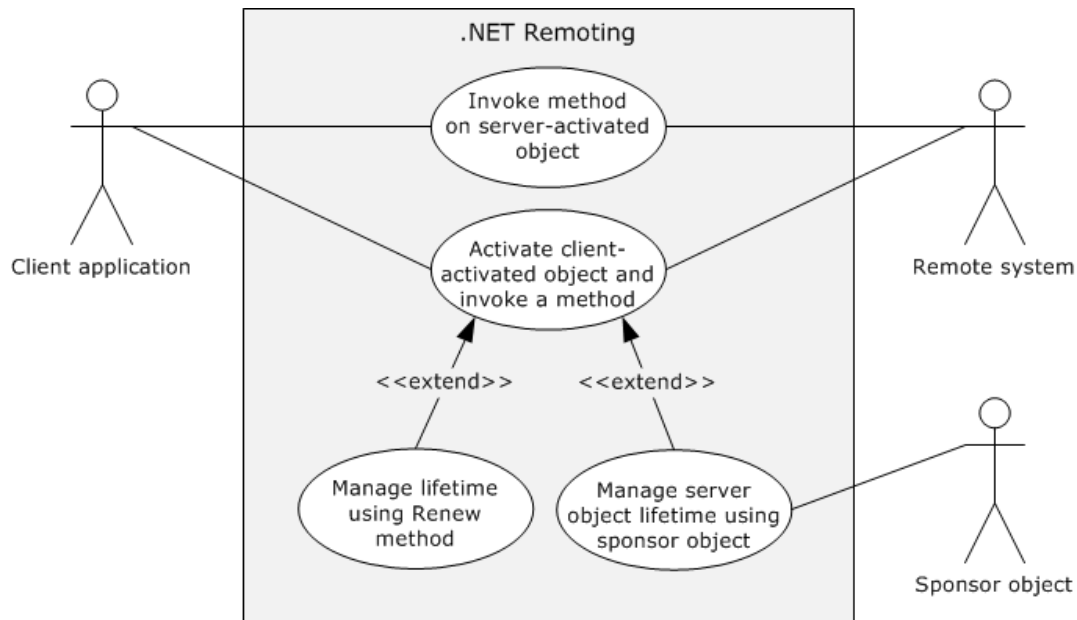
.NET Remoting

Client application

Invoke method on server-activated object

Remote system

Activate client-activated object and invoke a method

<<extend>>

<<extend>>

Manage lifetime using Renew method

Manage server object lifetime using sponsor object

Sponsor object